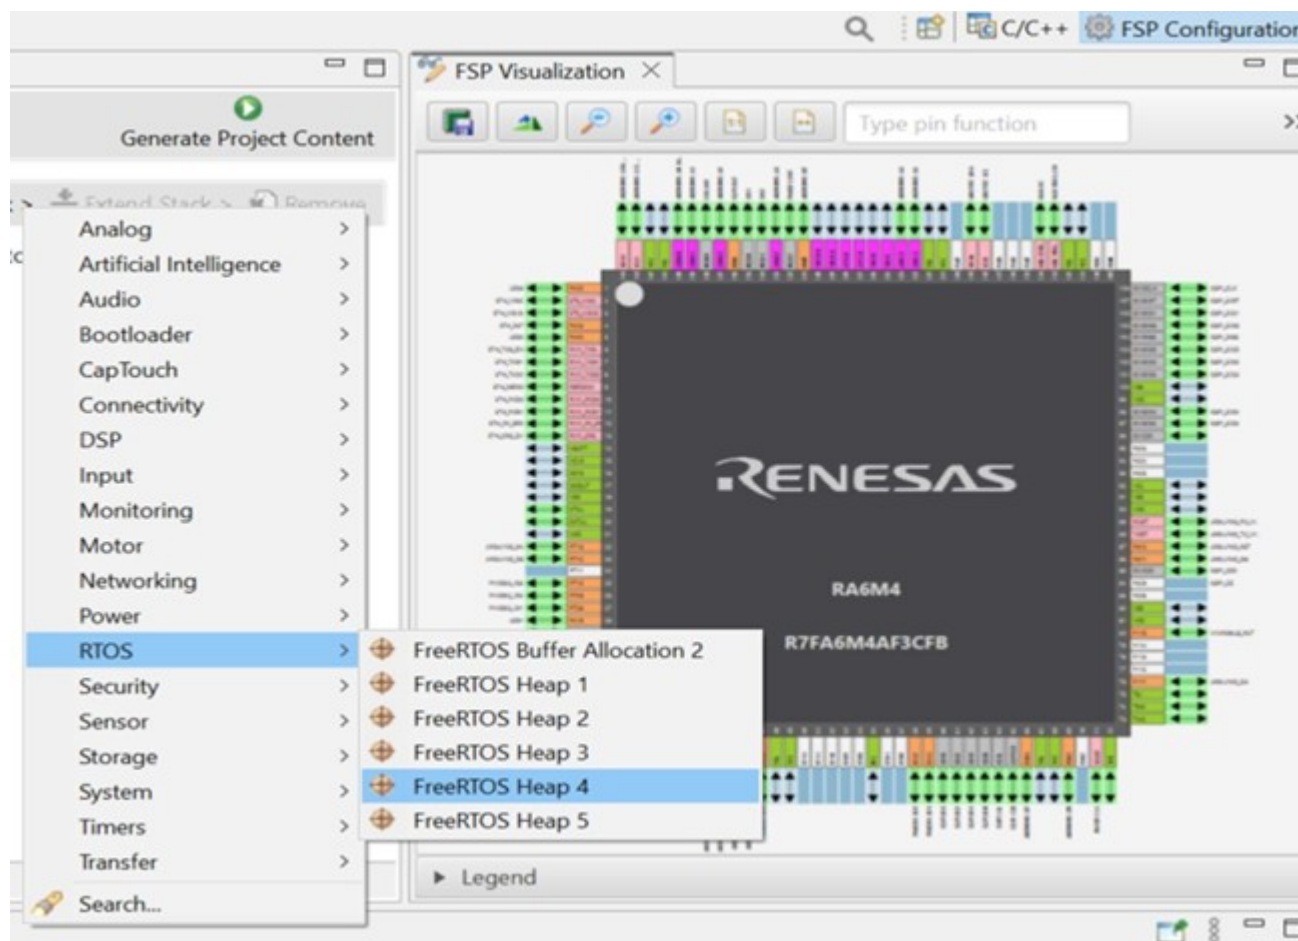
C/C++ FSP Configuration

Generate Project Content

Extend Stack > Remove

FSP Visualization

Type pin function

Analog >
Artificial Intelligence >
Audio >
Bootloader >
CapTouch >
Connectivity >
DSP >
Input >
Monitoring >
Motor >
Networking >
Power >
RTOS >
Security >
Sensor >
Storage >
System >
Timers >
Transfer >
Search...

FreeRTOS Buffer Allocation 2
FreeRTOS Heap 1
FreeRTOS Heap 2
FreeRTOS Heap 3
FreeRTOS Heap 4
FreeRTOS Heap 5

RENESAS

RA6M4

R7FA6M4AF3CFB

Legend